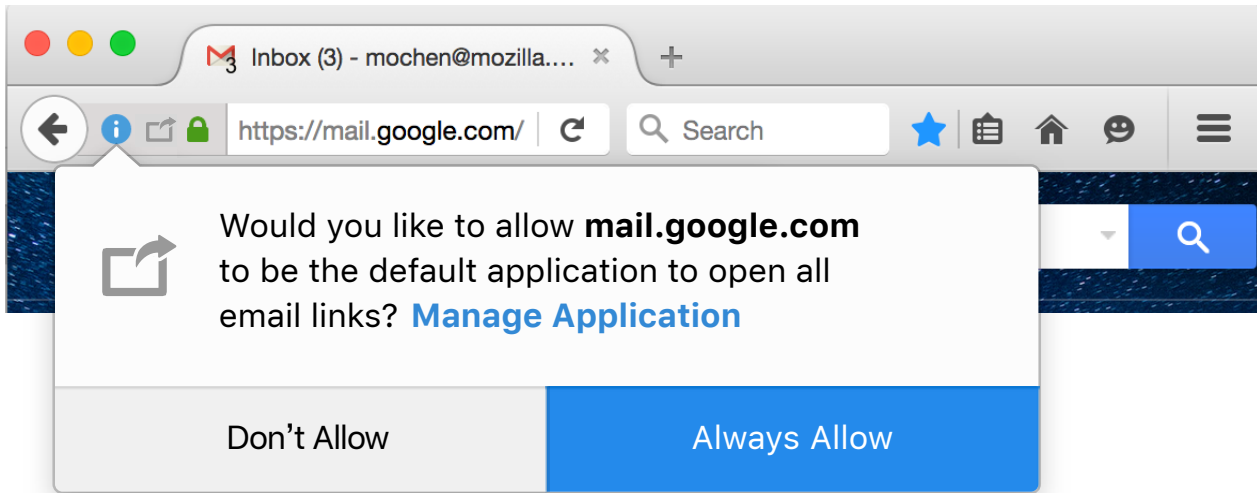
Inbox (3) - mochen@mozilla....

https://mail.google.com/

Search

Would you like to allow **mail.google.com** to be the default application to open all email links? Manage Application

Don’t Allow

Always Allow